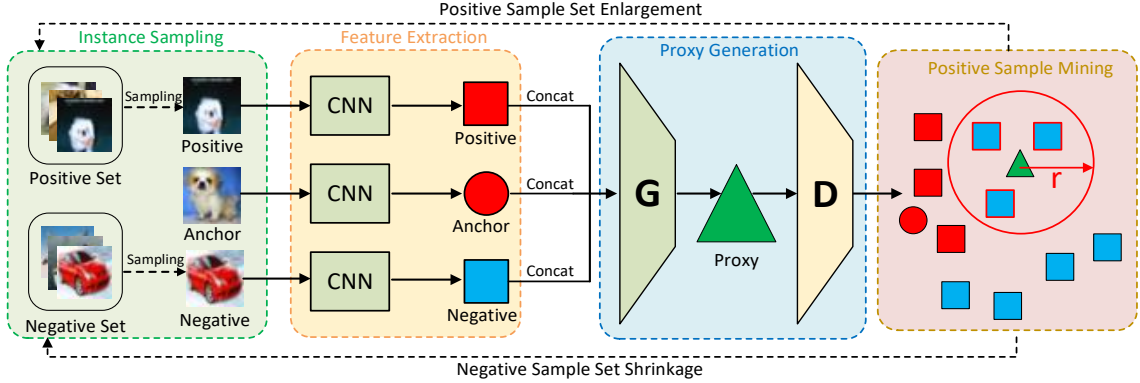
Positive Sample Set Enlargement

Instance Sampling

Sampling

Positive

Positive Set

Anchor

Sampling

Negative Set

Negative

Feature Extraction

CNN

CNN

CNN

Positive

Anchor

Negative

Concat

Concat

Concat

Proxy Generation

G

Proxy

D

Positive Sample Mining

r

Negative Sample Set Shrinkage